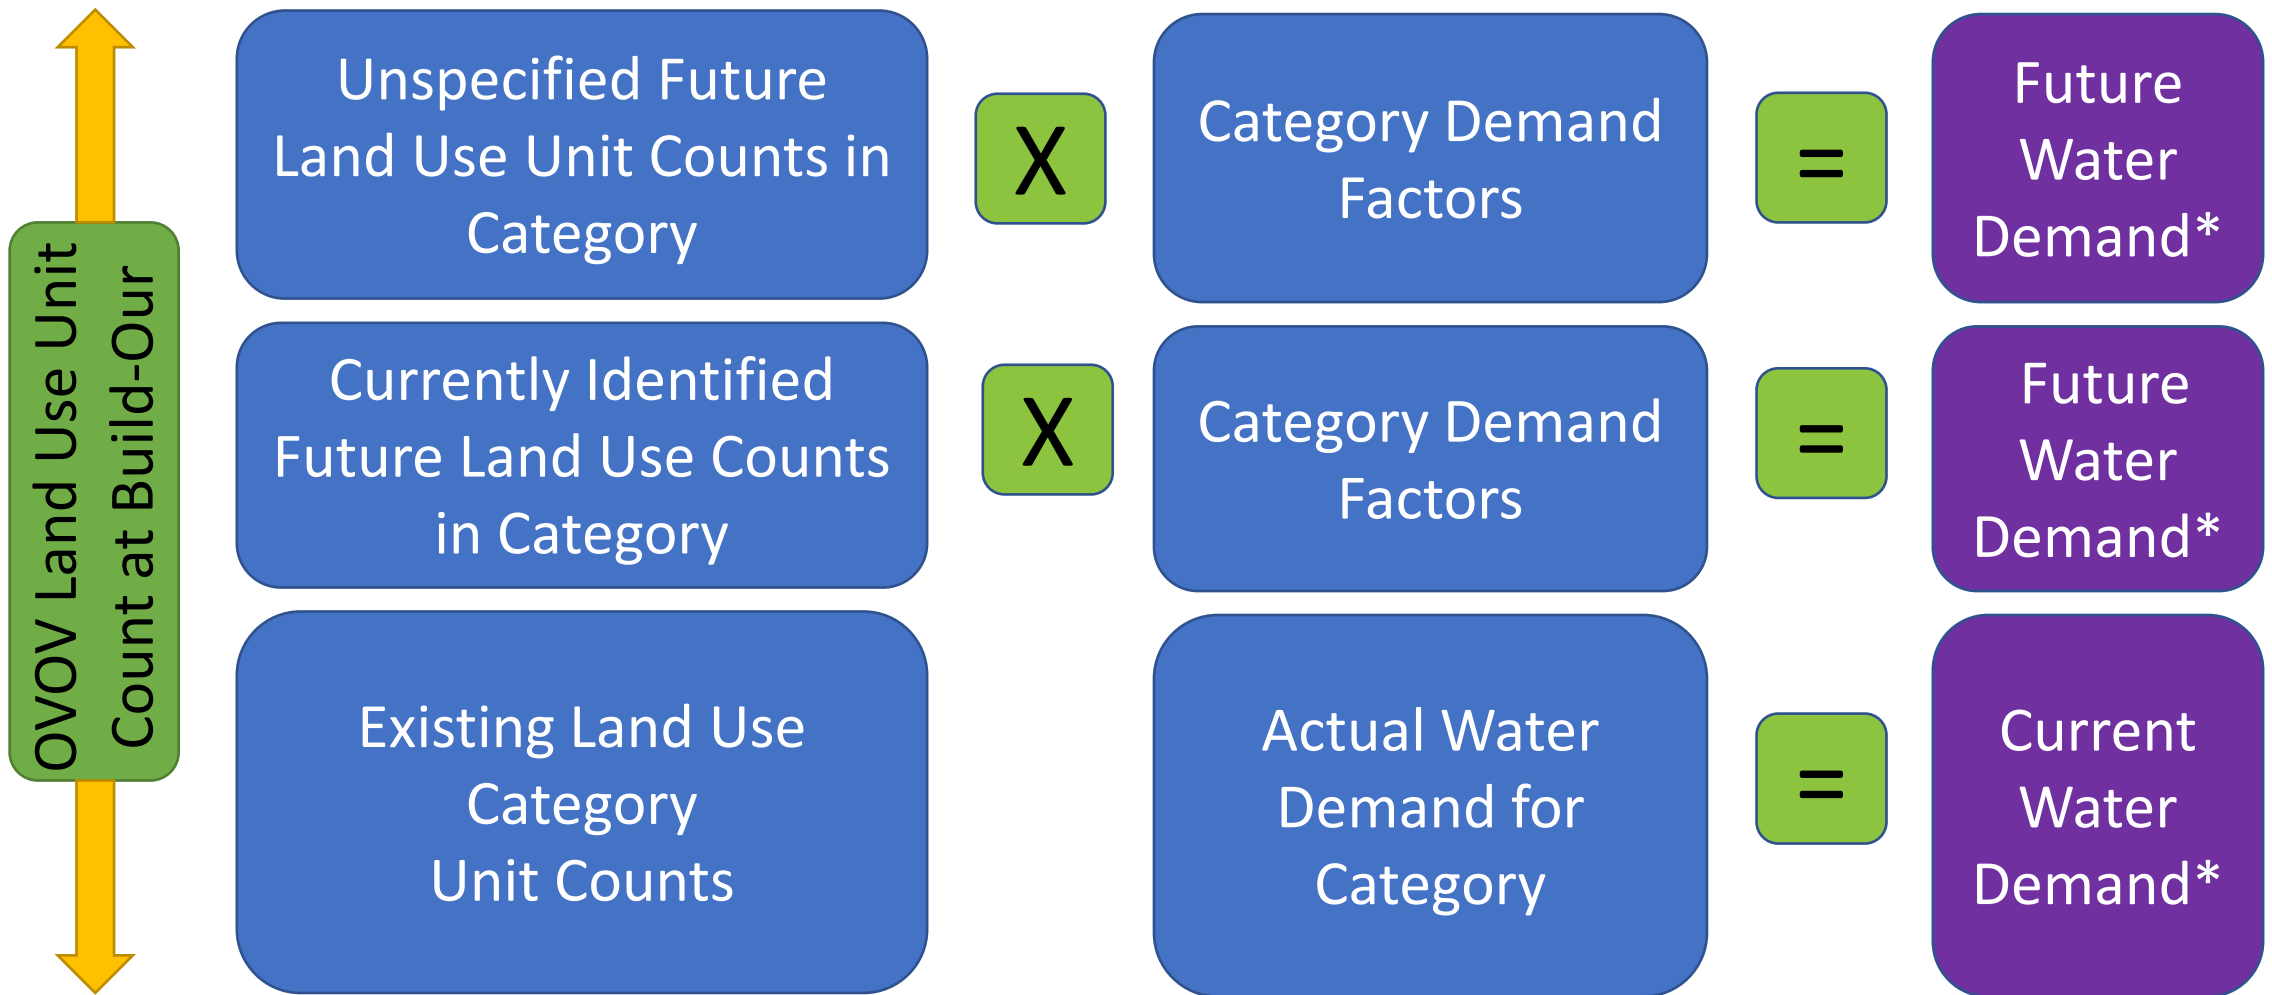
OVOV Land Use Unit Count at Build-Our

Unspecified Future Land Use Unit Counts in Category

X

Category Demand Factors

=

Future Water Demand*

Currently Identified Future Land Use Counts in Category

X

Category Demand Factors

=

Future Water Demand*

Existing Land Use Category Unit Counts

Actual Water Demand for Category

=

Current Water Demand*